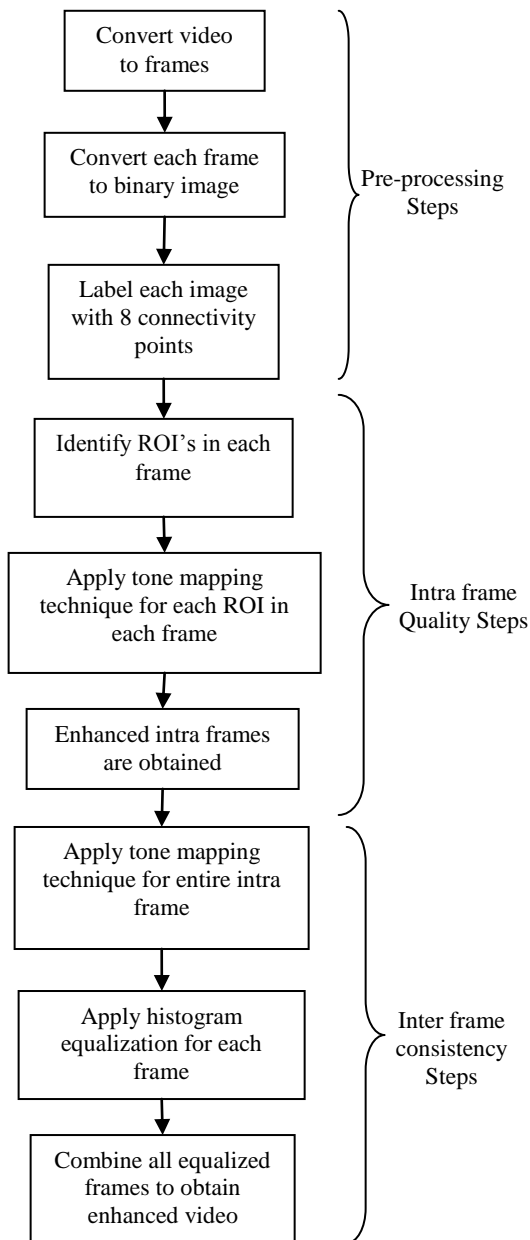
Convert video to frames

Convert each frame to binary image

Label each image with 8 connectivity points

Pre-processing Steps

Identify ROI's in each frame

Apply tone mapping technique for each ROI in each frame

Enhanced intra frames are obtained

Intra frame Quality Steps

Apply tone mapping technique for entire intra frame

Apply histogram equalization for each frame

Combine all equalized frames to obtain enhanced video

Inter frame consistency Steps